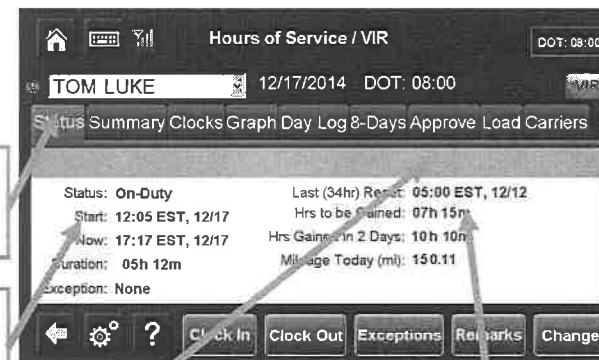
Hours of Service / VIR

DOT: 08:00

TOM LUKE 12/17/2014 DOT: 08:00

VIR

Status Summary Clocks Graph Day Log 8-Days Approve Load Carriers

Status: On-Duty
Start: 12:05 EST, 12/17
Now: 17:17 EST, 12/17
Duration: 05h 12m
Exception: None

Last (34hr) Reset: 05:00 EST, 12/12
Hrs to be Gained: 07h 15m
Hrs Gained in 2 Days: 10h 10m
Mileage Today (mi): 150.11

?

Clock In

Clock Out

Exceptions

Remarks

Change